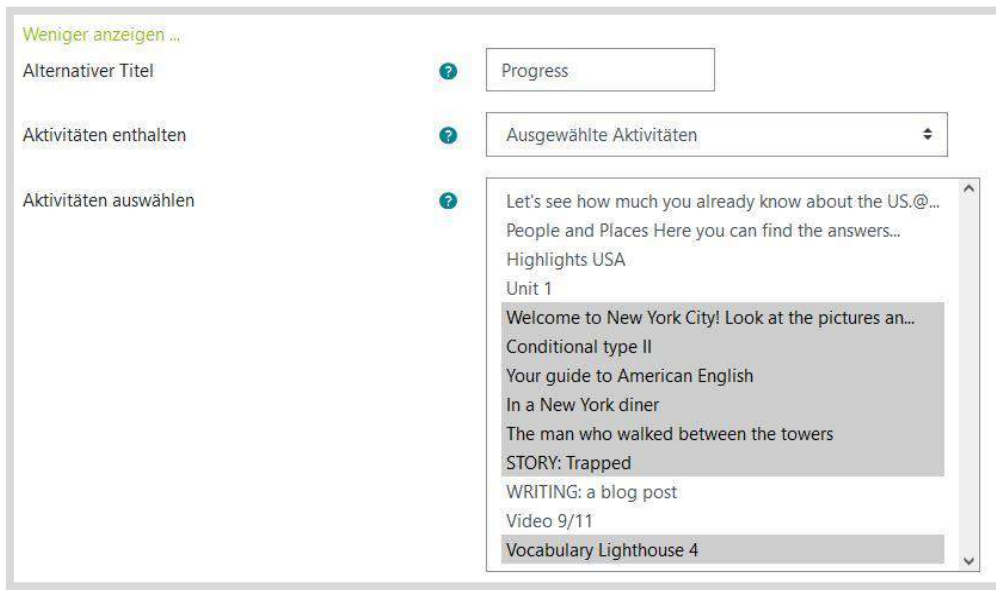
Weniger anzeigen ...

Alternativer Titel

Progress

Aktivitäten enthalten

Ausgewählte Aktivitäten

Aktivitäten auswählen

Let's see how much you already know about the US.@...
People and Places Here you can find the answers...
Highlights USA
Unit 1
Welcome to New York City! Look at the pictures an...
Conditional type II
Your guide to American English
In a New York diner
The man who walked between the towers
STORY: Trapped
WRITING: a blog post
Video 9/11
Vocabulary Lighthouse 4